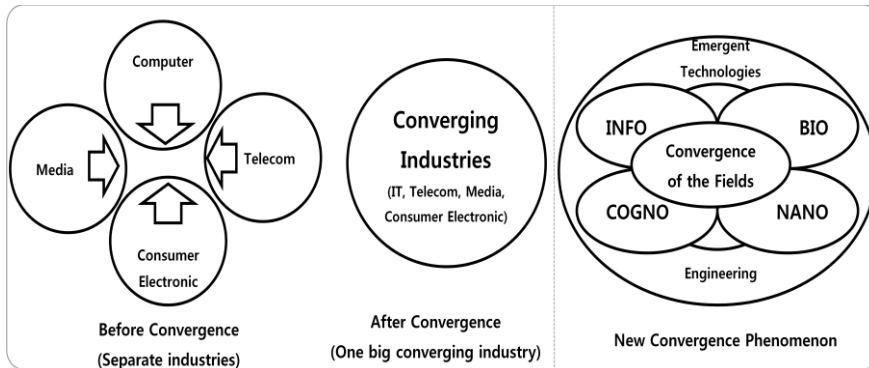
Computer

Media

Telecom

Consumer Electronic

Before Convergence
(Separate industries)

Converging Industries
(IT, Telecom, Media, Consumer Electronic)

After Convergence
(One big converging industry)

Emergent Technologies

INFO

BIO

Convergence of the Fields

COGNO

NANO

Engineering

New Convergence Phenomenon